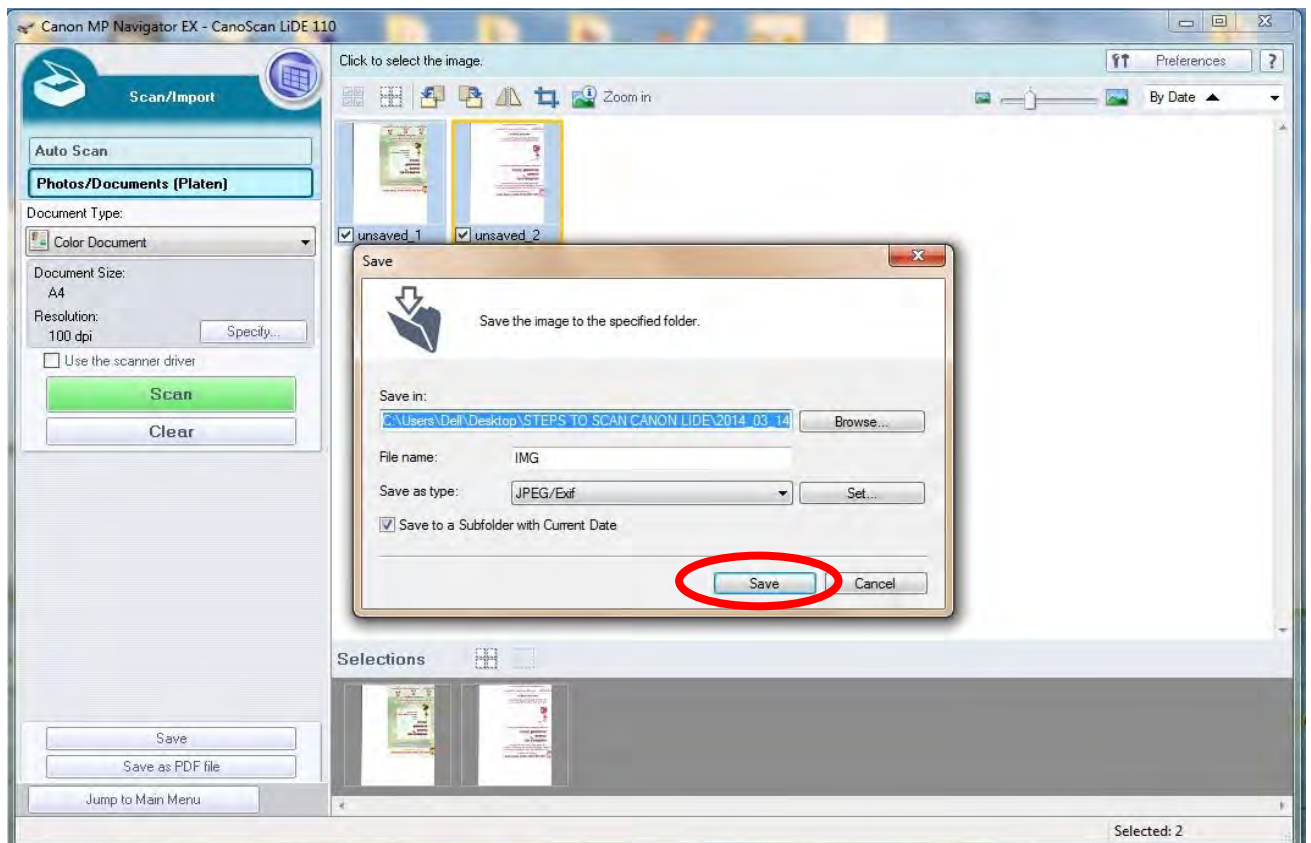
Canon MP Navigator EX - CanoScan LiDE 110

Scan/Import

Auto Scan

Photos/Documents (Platen)

Document Type:

Color Document

Document Size:
A4

Resolution:
100 dpi

Specify...

Use the scanner driver

Scan

Clear

Save

Save as PDF file

Jump to Main Menu

Click to select the image.

Zoom in

Preferences

?

By Date ▲

unsaved_1

unsaved_2

Save

Save the image to the specified folder.

Save in:

C:\Users\Dell\Desktop\STEPS TO SCAN CANON LIDE\2014_03_14

Browse...

File name:

IMG

Save as type:

JPEG/Exif

Set...

Save to a Subfolder with Current Date

Save

Cancel

Selections

Selected: 2